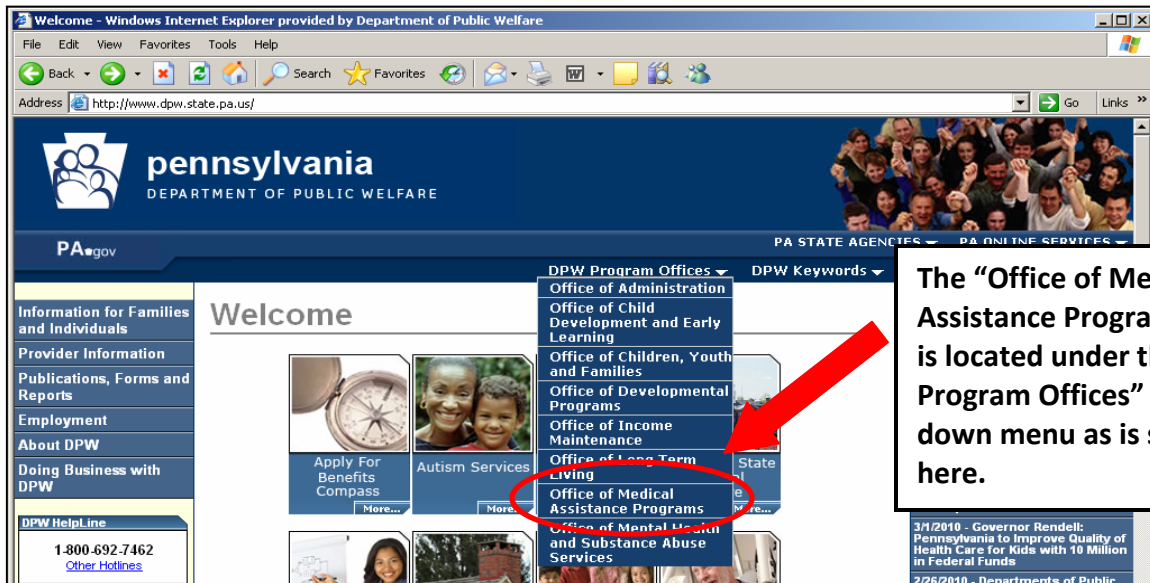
Welcome - Windows Internet Explorer provided by Department of Public Welfare

File Edit View Favorites Tools Help

Back Search Favorites

Address http://www.dpw.state.pa.us/ Go Links »

pennsylvania
DEPARTMENT OF PUBLIC WELFARE

PA.gov

PA STATE AGENCIES PA ONLINE SERVICES

DPW Program Offices DPW Keywords

Office of Administration
Office of Child Development and Early Learning
Office of Children, Youth and Families
Office of Developmental Programs
Office of Income Maintenance
Office of Long Term Living
Office of Medical Assistance Programs
Office of Mental Health and Substance Abuse Services

Information for Families and Individuals
Provider Information
Publications, Forms and Reports
Employment
About DPW
Doing Business with DPW

DPW HelpLine
1-800-692-7462
Other Hotlines

Welcome

Apply For Benefits Compass
More...
Autism Services
More...
State
More...

The "Office of Me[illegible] Assistance Progra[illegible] is located under t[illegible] Program Offices" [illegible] down menu as is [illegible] here.

3/1/2010 - Governor Rendell: Pennsylvania to Improve Quality of Health Care for Kids with 10 Million in Federal Funds
2/26/2010 - Departments of Public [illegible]